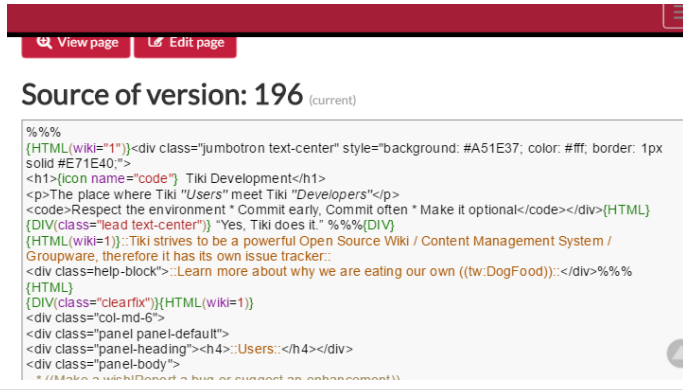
View page

Edit page

Source of version: 196 (current)

%%%
{HTML(wiki="1")}<div class="jumbotron text-center" style="background: #A51E37; color: #fff; border: 1px solid #E71E40;">
<h1>{icon name="code"} Tiki Development</h1>
<p>The place where Tiki "Users" meet Tiki "Developers"</p>
<code>Respect the environment * Commit early, Commit often * Make it optional</code></div>{HTML}
{DIV(class="lead text-center")} "Yes, Tiki does it." %%%{DIV}
{HTML(wiki=1)}::Tiki strives to be a powerful Open Source Wiki / Content Management System / Groupware, therefore it has its own issue tracker::
<div class=help-block>::Learn more about why we are eating our own ((tw:DogFood))::</div>%%%
{HTML}
{DIV(class="clearfix")}{HTML(wiki=1)}
<div class="col-md-6">
<div class="panel panel-default">
<div class="panel-heading"><h4>::Users::</h4></div>
<div class="panel-body">
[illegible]